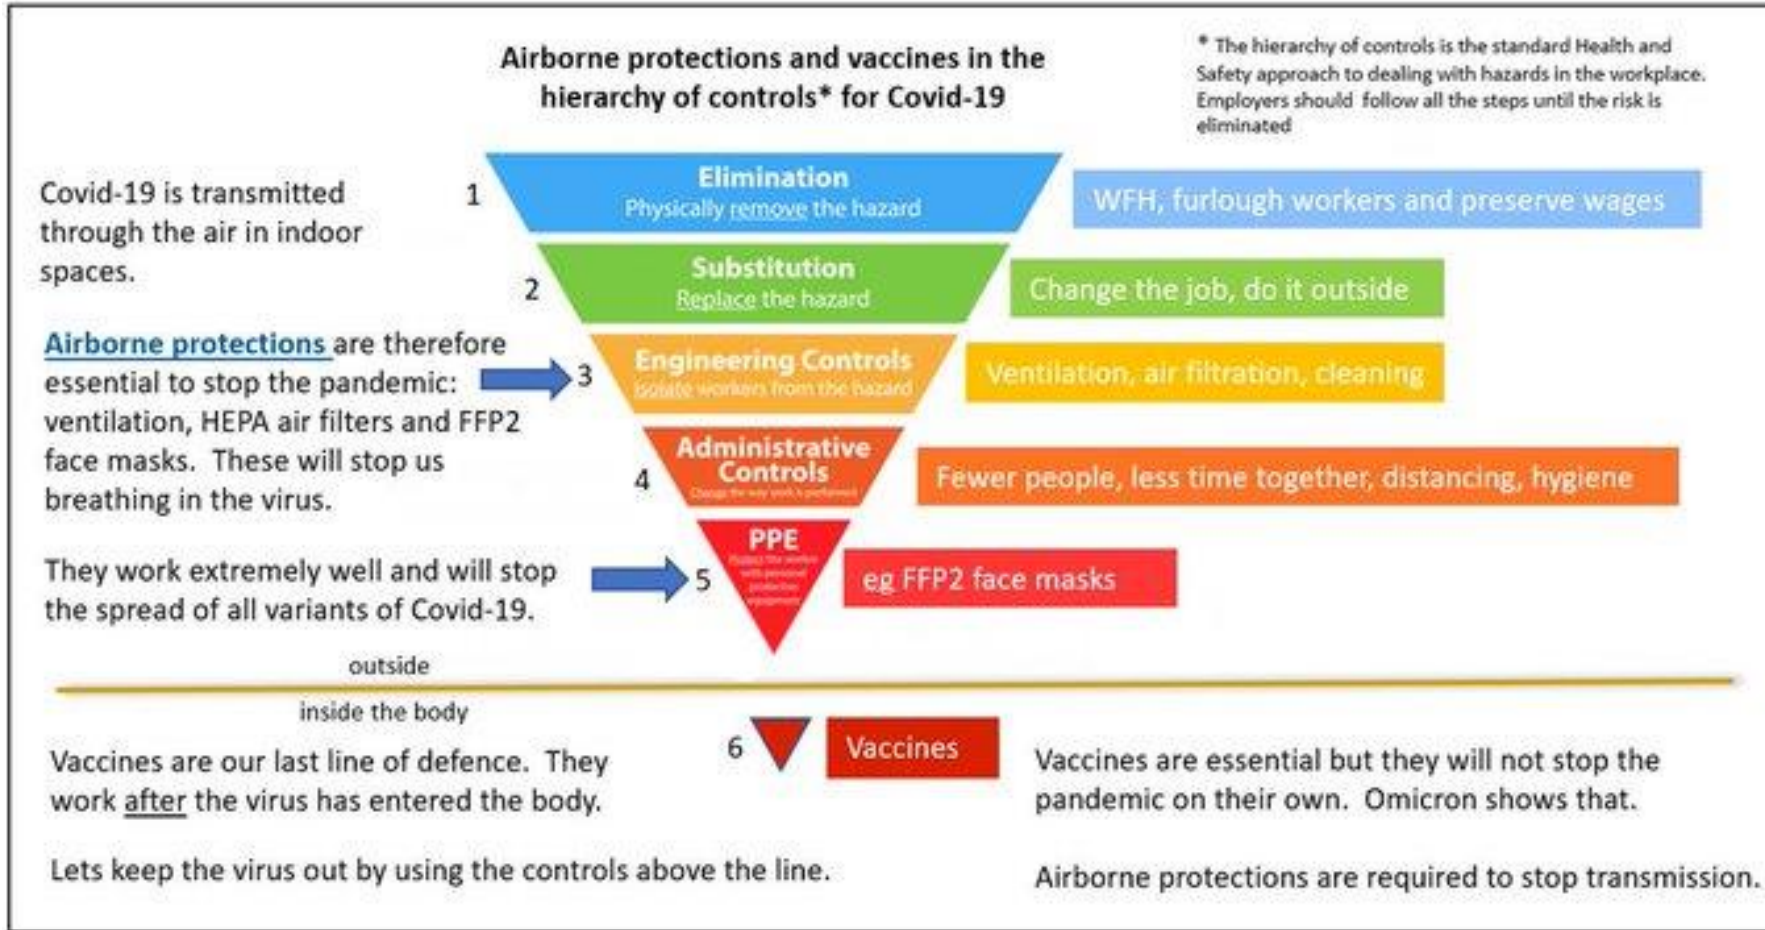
Airborne protections and vaccines in the hierarchy of controls* for Covid-19

* The hierarchy of controls is the standard Health and Safety approach to dealing with hazards in the workplace. Employers should follow all the steps until the risk is eliminated

Covid-19 is transmitted through the air in indoor spaces.

Airborne protections are therefore essential to stop the pandemic: ventilation, HEPA air filters and FFP2 face masks. These will stop us breathing in the virus.

They work extremely well and will stop the spread of all variants of Covid-19.

1 Elimination
Physically remove the hazard
WFH, furlough workers and preserve wages

2 Substitution
Replace the hazard
Change the job, do it outside

3 Engineering Controls
Isolate workers from the hazard
Ventilation, air filtration, cleaning

4 Administrative Controls
Change the way work is performed
Fewer people, less time together, distancing, hygiene

5 PPE
Protect the worker with personal protective equipment
eg FFP2 face masks

outside

inside the body

6 Vaccines

Vaccines are our last line of defence. They work after the virus has entered the body.

Lets keep the virus out by using the controls above the line.

Vaccines are essential but they will not stop the pandemic on their own. Omicron shows that.

Airborne protections are required to stop transmission.